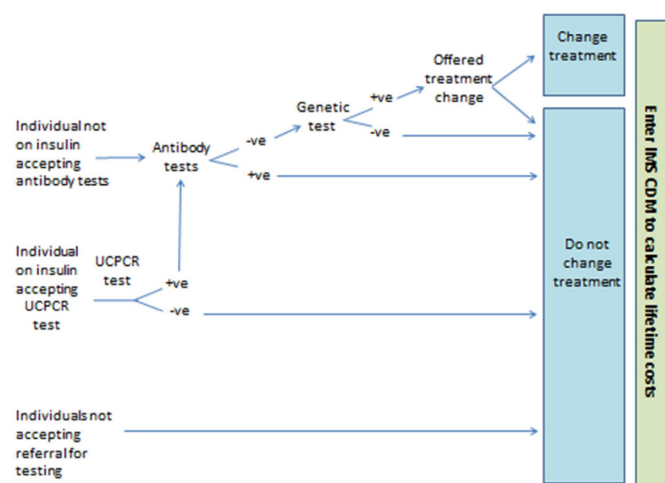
Individual not on insulin accepting antibody tests

Antibody tests

-ve

Genetic test

+ve

Offered treatment change

-ve

+ve

Individual on insulin accepting UCPCR test

UCPCR test

+ve

-ve

Individuals not accepting referral for testing

Change treatment

Do not change treatment

Enter IMS CDM to calculate lifetime costs